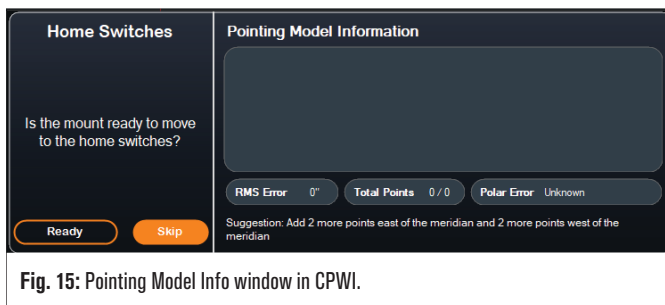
Home Switches

Is the mount ready to move to the home switches?

Ready

Skip

Pointing Model Information

RMS Error 0"

Total Points 0 / 0

Polar Error Unknown

Suggestion: Add 2 more points east of the meridian and 2 more points west of the meridian

**Fig. 15:** Pointing Model Info window in CPWI.